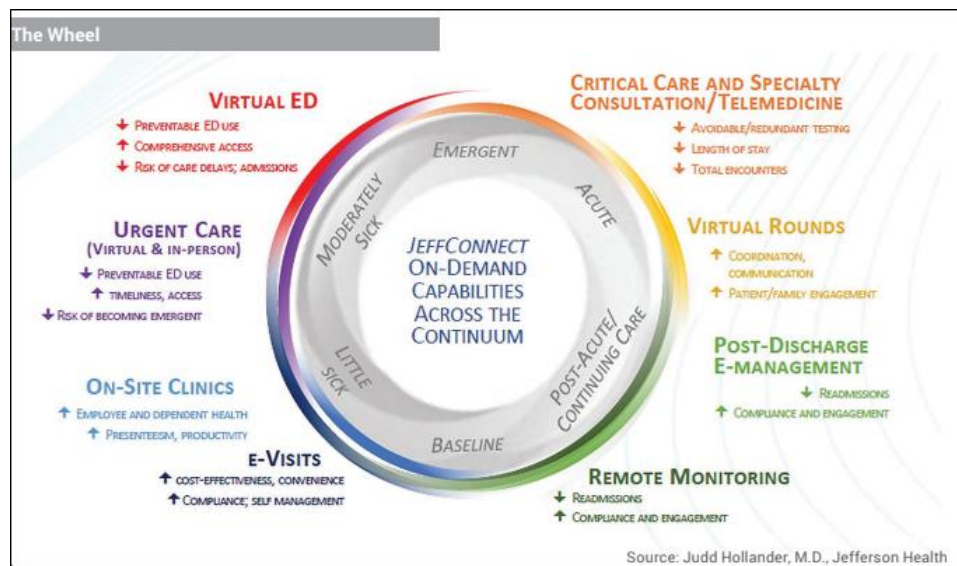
The Wheel

VIRTUAL ED
↓ PREVENTABLE ED USE
↑ COMPREHENSIVE ACCESS
↓ RISK OF CARE DELAYS; ADMISSIONS

URGENT CARE
(VIRTUAL & IN-PERSON)
↓ PREVENTABLE ED USE
↑ TIMELINESS, ACCESS
↓ RISK OF BECOMING EMERGENT

ON-SITE CLINICS
↑ EMPLOYEE AND DEPENDENT HEALTH
↑ PRESENTEEISM, PRODUCTIVITY

E-VISITS
↑ COST-EFFECTIVENESS, CONVENIENCE
↑ COMPLIANCE; SELF MANAGEMENT

EMERGENT
ACUTE
POST-ACUTE/ CONTINUING CARE
BASELINE
LITTLE SICK
MODERATELY SICK

JEFFCONNECT
ON-DEMAND CAPABILITIES ACROSS THE CONTINUUM

CRITICAL CARE AND SPECIALTY CONSULTATION/TELEMEDICINE
↓ AVOIDABLE/REDUNDANT TESTING
↓ LENGTH OF STAY
↓ TOTAL ENCOUNTERS

VIRTUAL ROUNDS
↑ COORDINATION, COMMUNICATION
↑ PATIENT/FAMILY ENGAGEMENT

POST-DISCHARGE E-MANAGEMENT
↓ READMISSIONS
↑ COMPLIANCE AND ENGAGEMENT

REMOTE MONITORING
↓ READMISSIONS
↑ COMPLIANCE AND ENGAGEMENT

Source: Judd Hollander, M.D., Jefferson Health